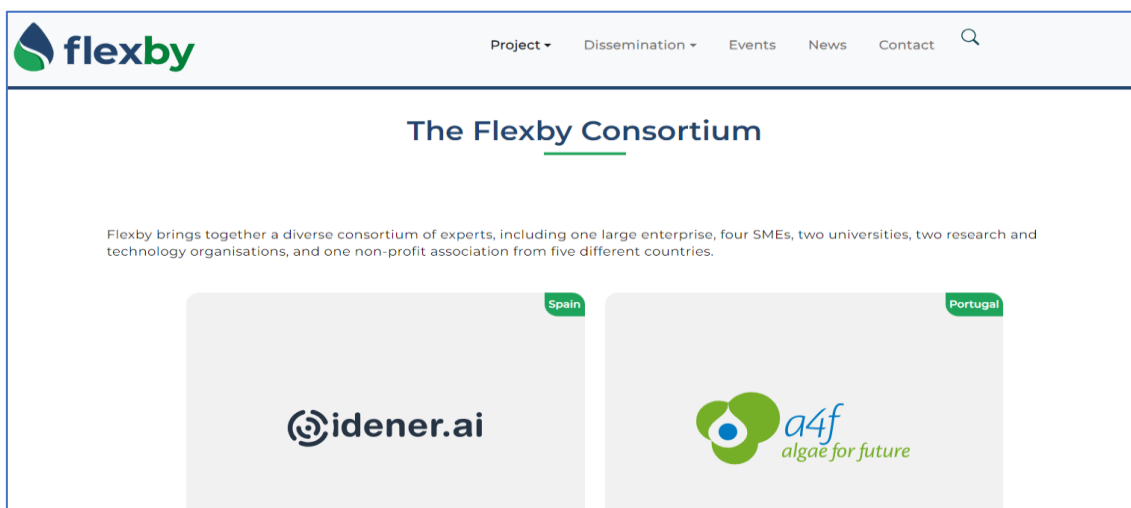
flexby

Project ▾ Dissemination ▾ Events News Contact

The Flexby Consortium

Flexby brings together a diverse consortium of experts, including one large enterprise, four SMEs, two universities, two research and technology organisations, and one non-profit association from five different countries.

Spain

idener.ai

Portugal

a4f
algae for future